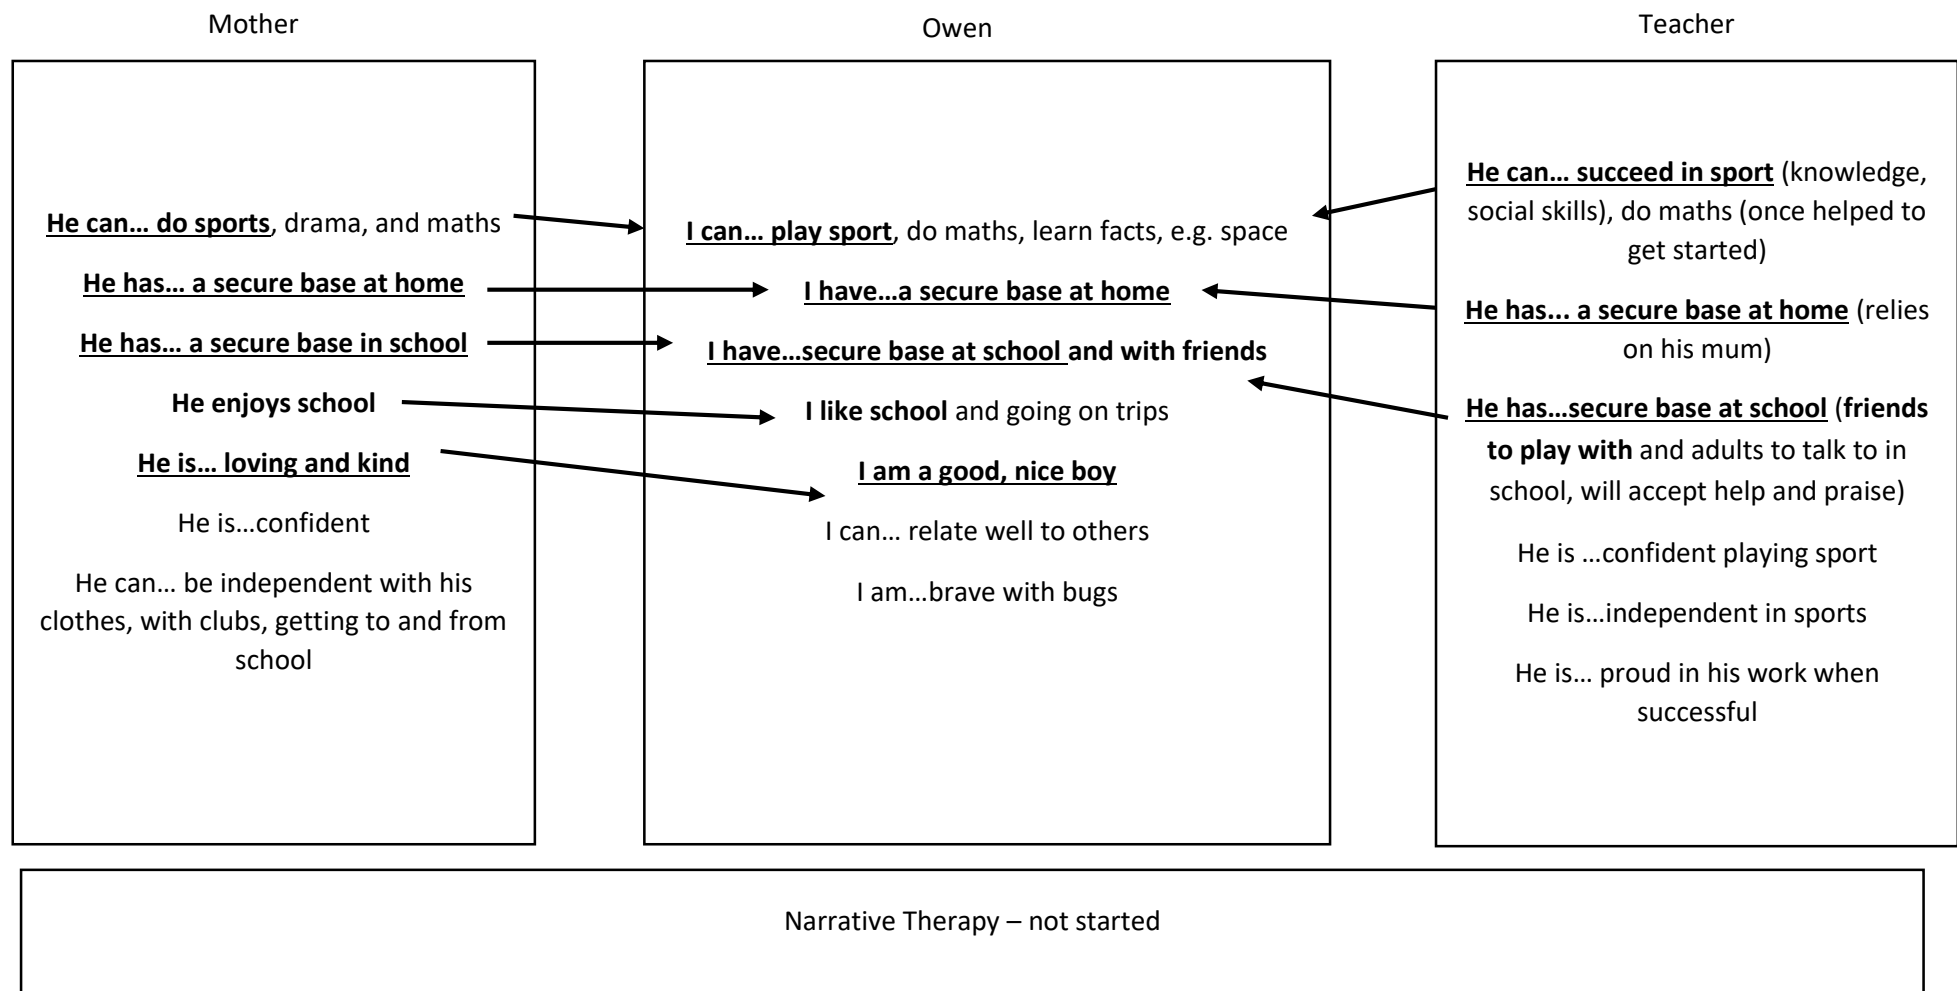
Mother

He can… do sports, drama, and maths

He has… a secure base at home

He has… a secure base in school

He enjoys school

He is… loving and kind

He is…confident

He can… be independent with his clothes, with clubs, getting to and from school

Owen

I can… play sport, do maths, learn facts, e.g. space

I have…a secure base at home

I have…secure base at school and with friends

I like school and going on trips

I am a good, nice boy

I can… relate well to others

I am…brave with bugs

Teacher

He can… succeed in sport (knowledge, social skills), do maths (once helped to get started)

He has... a secure base at home (relies on his mum)

He has…secure base at school (friends to play with and adults to talk to in school, will accept help and praise)

He is …confident playing sport

He is…independent in sports

He is… proud in his work when successful

Narrative Therapy – not started